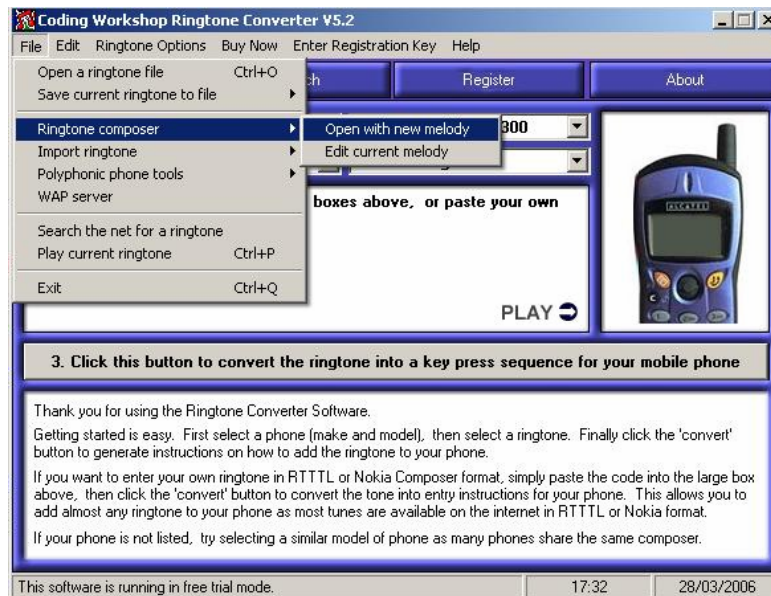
Coding Workshop Ringtone Converter V5.2

File Edit Ringtone Options Buy Now Enter Registration Key Help

Open a ringtone file Ctrl+O
Save current ringtone to file

Ringtone composer
Import ringtone
Polyphonic phone tools
WAP server

Search the net for a ringtone
Play current ringtone Ctrl+P

Exit Ctrl+Q

Open with new melody
Edit current melody

h

Register

About

300

boxes above, or paste your own

PLAY

3. Click this button to convert the ringtone into a key press sequence for your mobile phone

Thank you for using the Ringtone Converter Software.

Getting started is easy. First select a phone (make and model), then select a ringtone. Finally click the 'convert' button to generate instructions on how to add the ringtone to your phone.

If you want to enter your own ringtone in RTTTL or Nokia Composer format, simply paste the code into the large box above, then click the 'convert' button to convert the tone into entry instructions for your phone. This allows you to add almost any ringtone to your phone as most tunes are available on the internet in RTTTL or Nokia format.

If your phone is not listed, try selecting a similar model of phone as many phones share the same composer.

This software is running in free trial mode.

17:32

28/03/2006